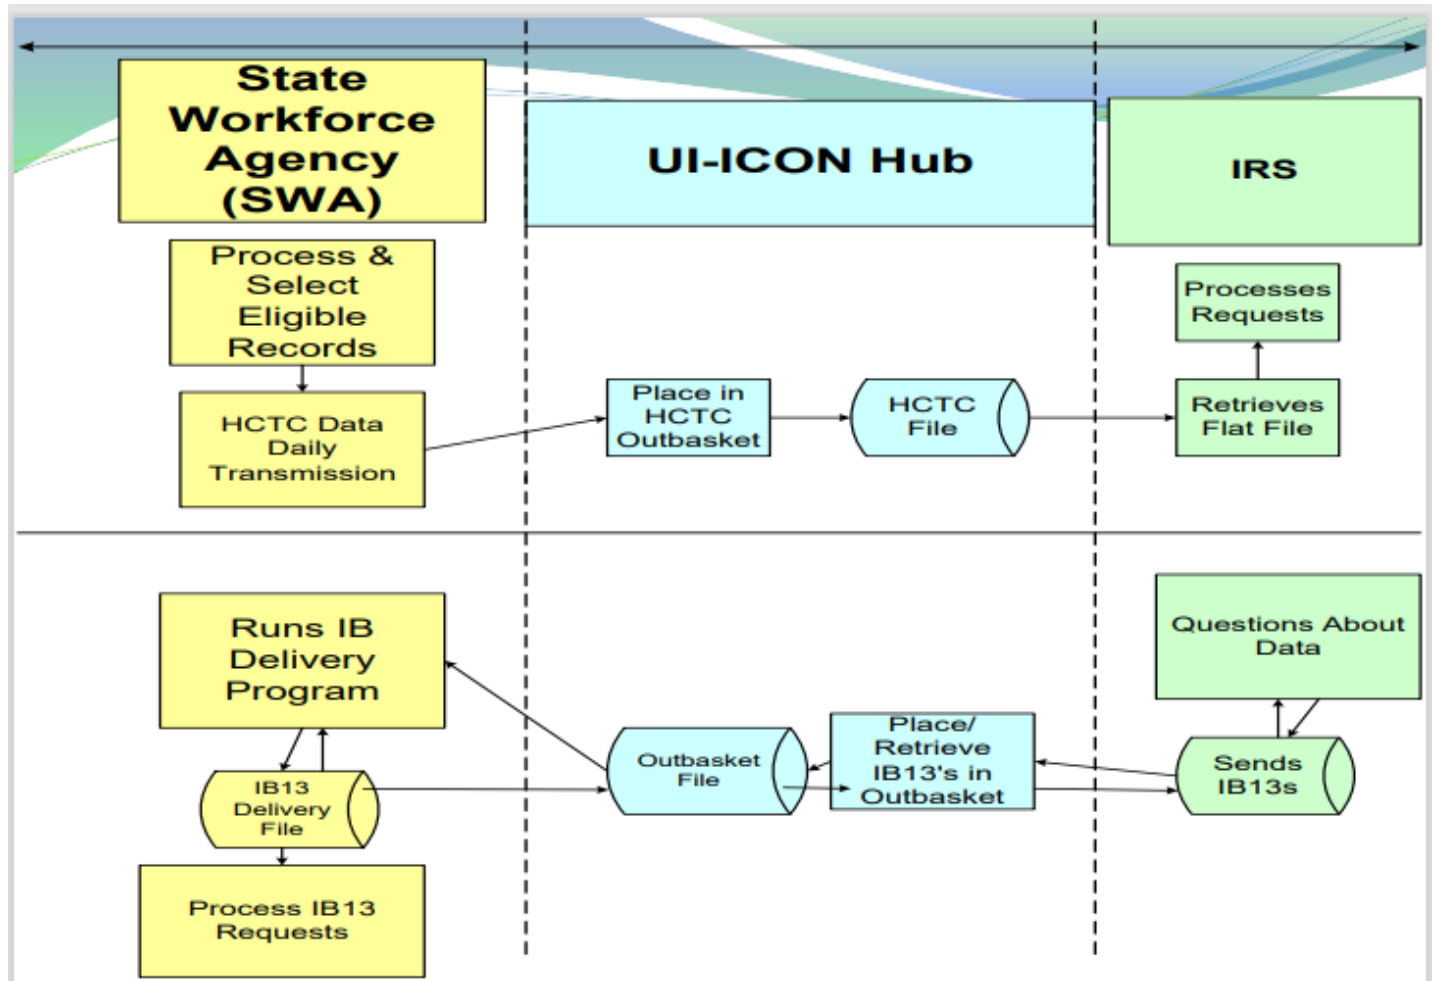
State Workforce Agency (SWA)

UI-ICON Hub

IRS

Process & Select Eligible Records

HCTC Data Daily Transmission

Place in HCTC Outbasket

HCTC File

Processes Requests

Retrieves Flat File

Runs IB Delivery Program

IB13 Delivery File

Process IB13 Requests

Outbasket File

Place/ Retrieve IB13's in Outbasket

Questions About Data

Sends IB13s